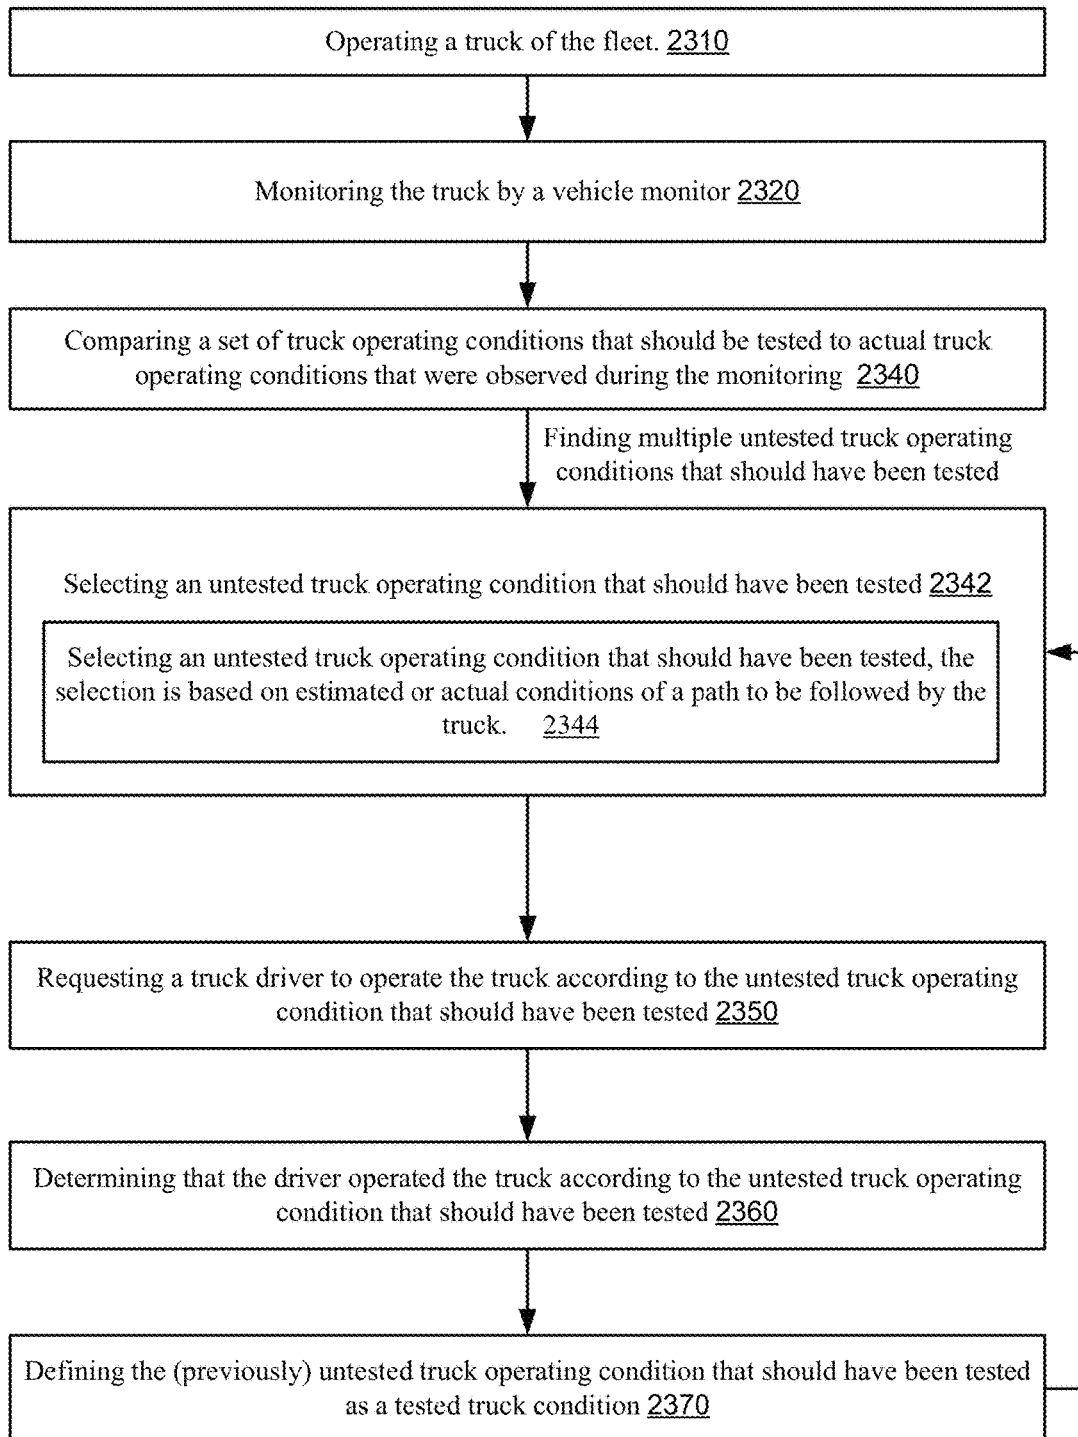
Operating a truck of the fleet. 2310

Monitoring the truck by a vehicle monitor 2320

Comparing a set of truck operating conditions that should be tested to actual truck operating conditions that were observed during the monitoring 2340

Finding multiple untested truck operating conditions that should have been tested

Selecting an untested truck operating condition that should have been tested 2342

Selecting an untested truck operating condition that should have been tested, the selection is based on estimated or actual conditions of a path to be followed by the truck. 2344

Requesting a truck driver to operate the truck according to the untested truck operating condition that should have been tested 2350

Determining that the driver operated the truck according to the untested truck operating condition that should have been tested 2360

Defining the (previously) untested truck operating condition that should have been tested as a tested truck condition 2370